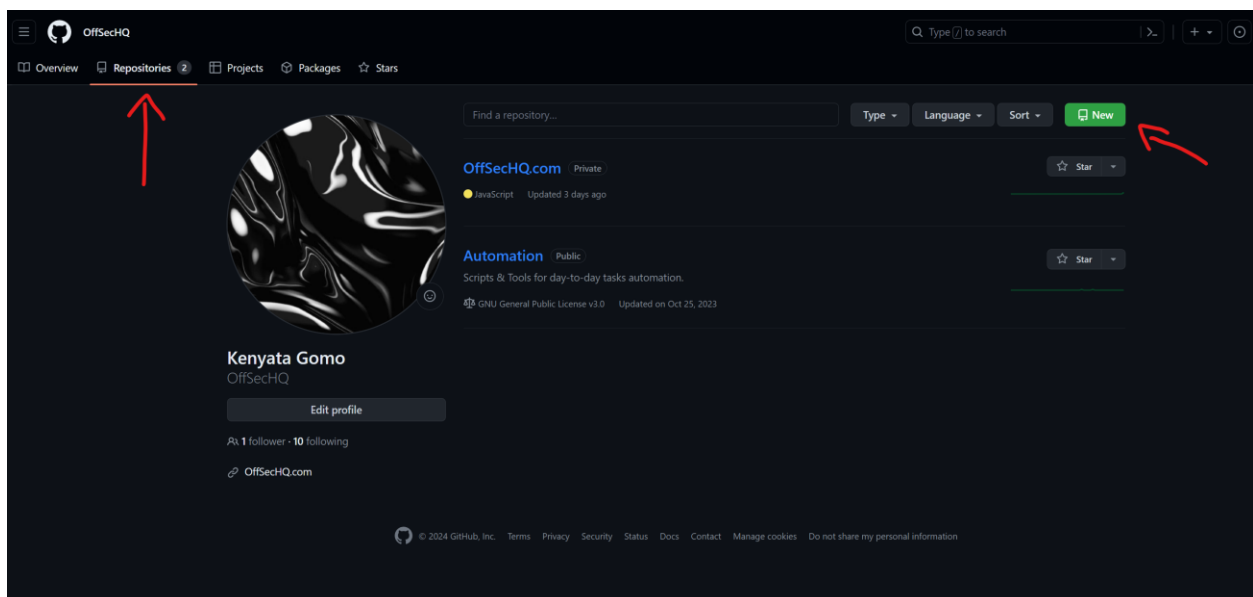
OffSecHQ

Type / to search

Overview Repositories 2 Projects Packages Stars

Find a repository...

Type Language Sort New

OffSecHQ.com Private

JavaScript Updated 3 days ago

Star

Automation Public

Scripts & Tools for day-to-day tasks automation.

GNU General Public License v3.0 Updated on Oct 25, 2023

Star

Kenyata Gomo
OffSecHQ

Edit profile

1 follower · 10 following

OffSecHQ.com

© 2024 GitHub, Inc. Terms Privacy Security Status Docs Contact Manage cookies Do not share my personal information